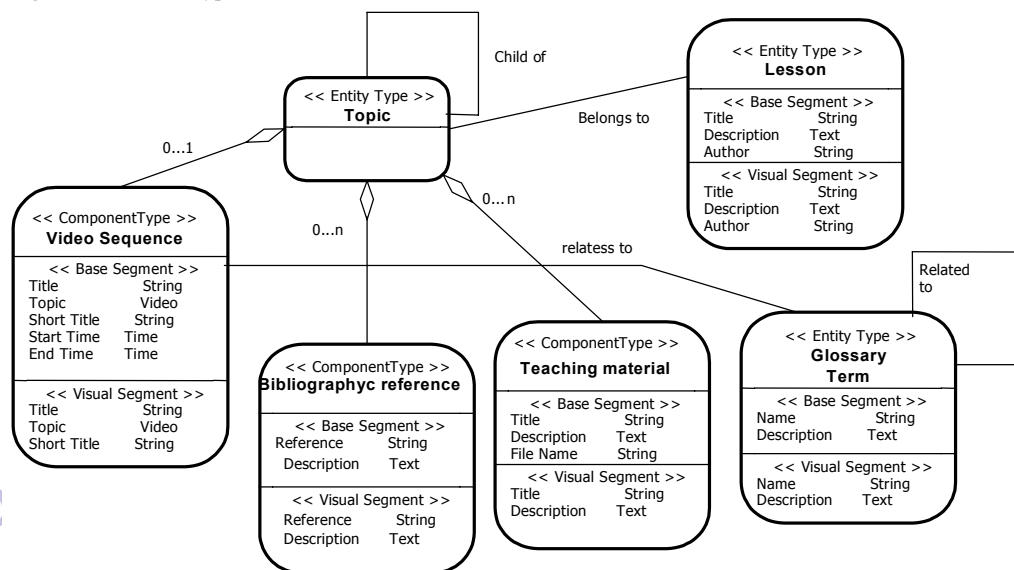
Child of

<< Entity Type >>
Topic

<< Entity Type >>
Lesson

Belongs to

<< Base Segment >>
Title String
Description Text
Author String

<< Visual Segment >>
Title String
Description Text
Author String

0...1

0...n

0...n

<< ComponentType >>
Video Sequence

<< Base Segment >>
Title String
Topic Video
Short Title String
Start Time Time
End Time Time

<< Visual Segment >>
Title String
Topic Video
Short Title String

relatess to

Related to

<< ComponentType >>
Bibliographyc reference

<< Base Segment >>
Reference String
Description Text

<< Visual Segment >>
Reference String
Description Text

<< ComponentType >>
Teaching material

<< Base Segment >>
Title String
Description Text
File Name String

<< Visual Segment >>
Title String
Description Text

<< Entity Type >>
Glossary Term

<< Base Segment >>
Name String
Description Text

<< Visual Segment >>
Name String
Description Text